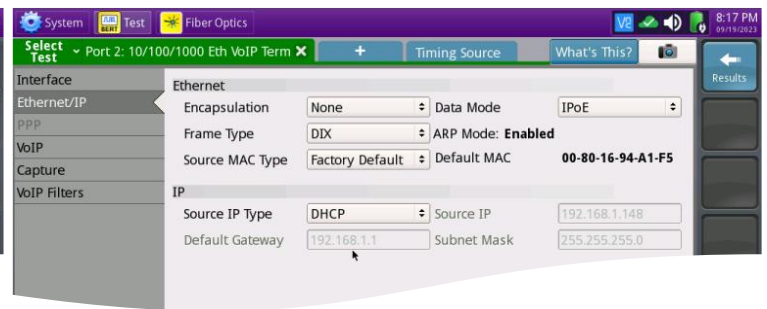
System | BERT Test | Fiber Optics | V2 | 8:17 PM 09/19/2023

Select Test | Port 2: 10/100/1000 Eth VoIP Term ✕ | + | Timing Source | What's This?

Results

Interface
Ethernet/IP
PPP
VoIP
Capture
VoIP Filters

Ethernet
Encapsulation | None | Data Mode | IPoE
Frame Type | DIX | ARP Mode: Enabled
Source MAC Type | Factory Default | Default MAC | 00-80-16-94-A1-F5

IP
Source IP Type | DHCP | Source IP | 192.168.1.148
Default Gateway | 192.168.1.1 | Subnet Mask | 255.255.255.0